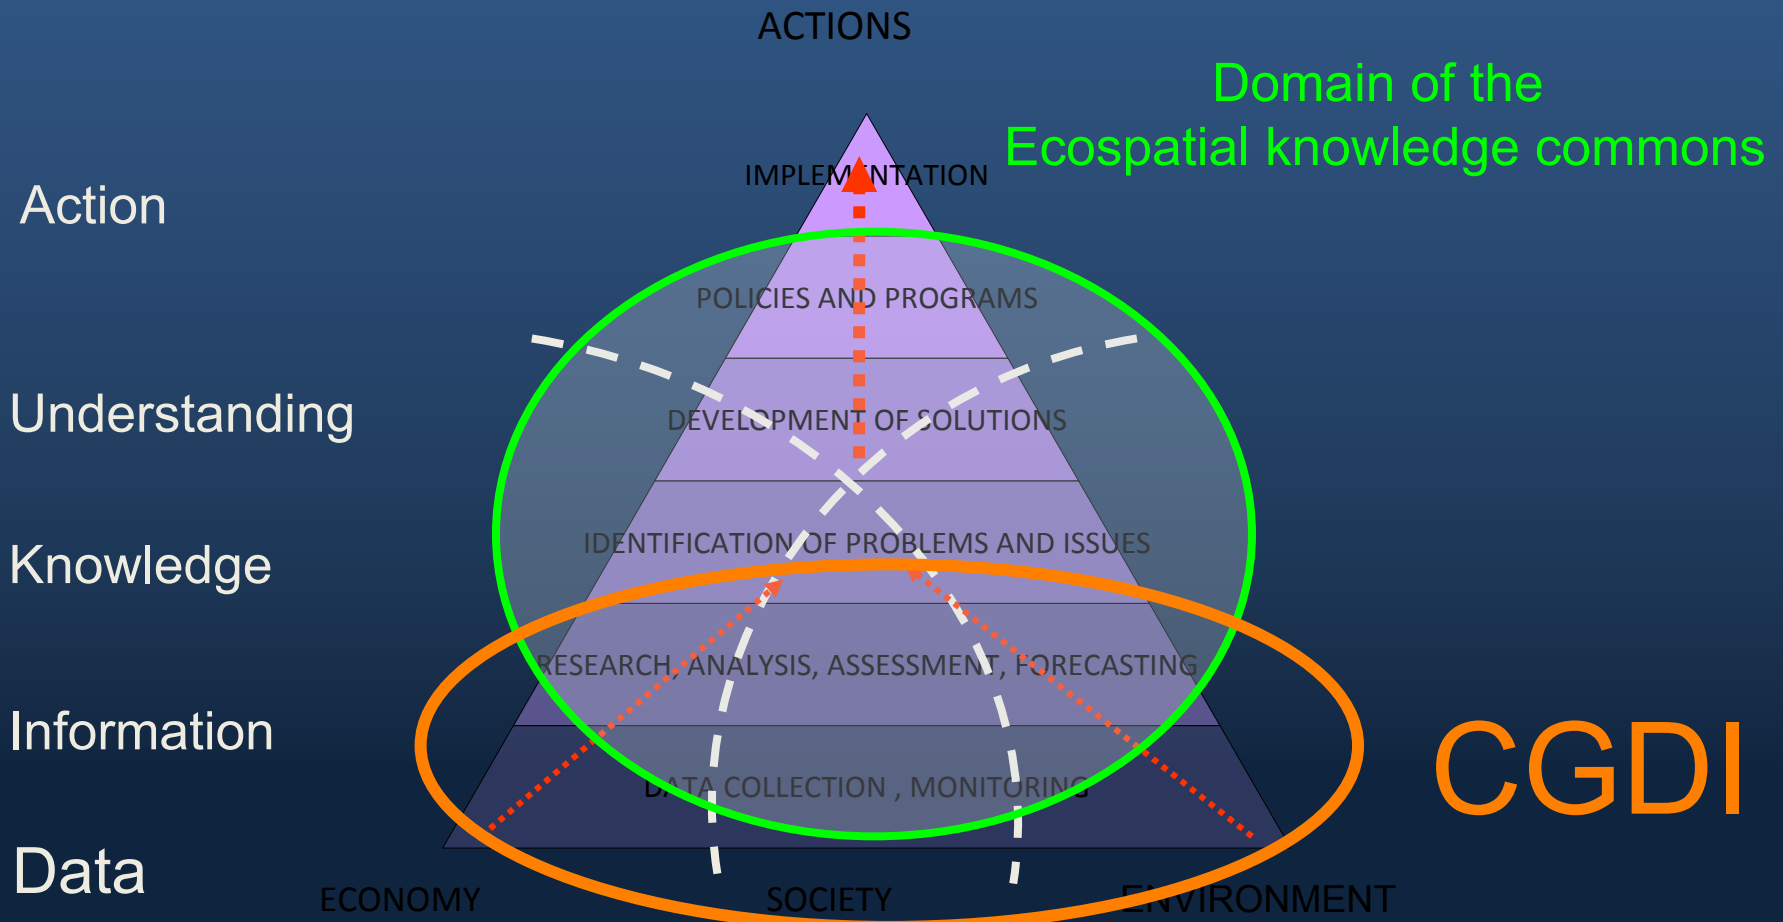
ACTIONS

Domain of the
Ecospatial knowledge commons

Action

IMPLEMENTATION

POLICIES AND PROGRAMS

Understanding

DEVELOPMENT OF SOLUTIONS

Knowledge

IDENTIFICATION OF PROBLEMS AND ISSUES

RESEARCH, ANALYSIS, ASSESSMENT, FORECASTING

Information

DATA COLLECTION , MONITORING

CGDI

Data

ECONOMY

SOCIETY

ENVIRONMENT